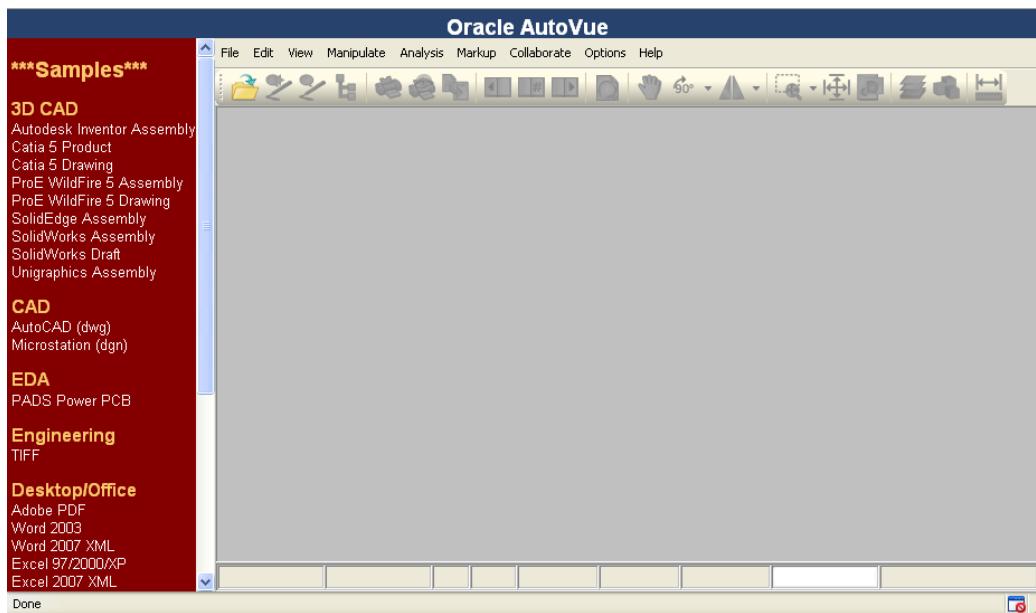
Oracle AutoVue

***Samples***

3D CAD
Autodesk Inventor Assembly
Catia 5 Product
Catia 5 Drawing
ProE WildFire 5 Assembly
ProE WildFire 5 Drawing
SolidEdge Assembly
SolidWorks Assembly
SolidWorks Draft
Unigraphics Assembly

CAD
AutoCAD (dwg)
Microstation (dgn)

EDA
PADS Power PCB

Engineering
TIFF

Desktop/Office
Adobe PDF
Word 2003
Word 2007 XML
Excel 97/2000/XP
Excel 2007 XML

File Edit View Manipulate Analysis Markup Collaborate Options Help

Done